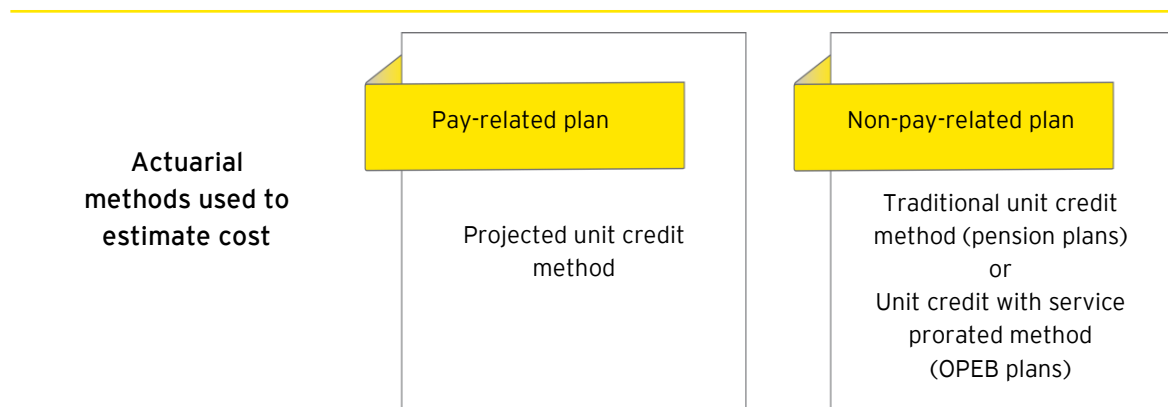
Actuarial methods used to estimate cost

Pay-related plan

Projected unit credit method

Non-pay-related plan

Traditional unit credit method (pension plans)
or
Unit credit with service prorated method (OPEB plans)